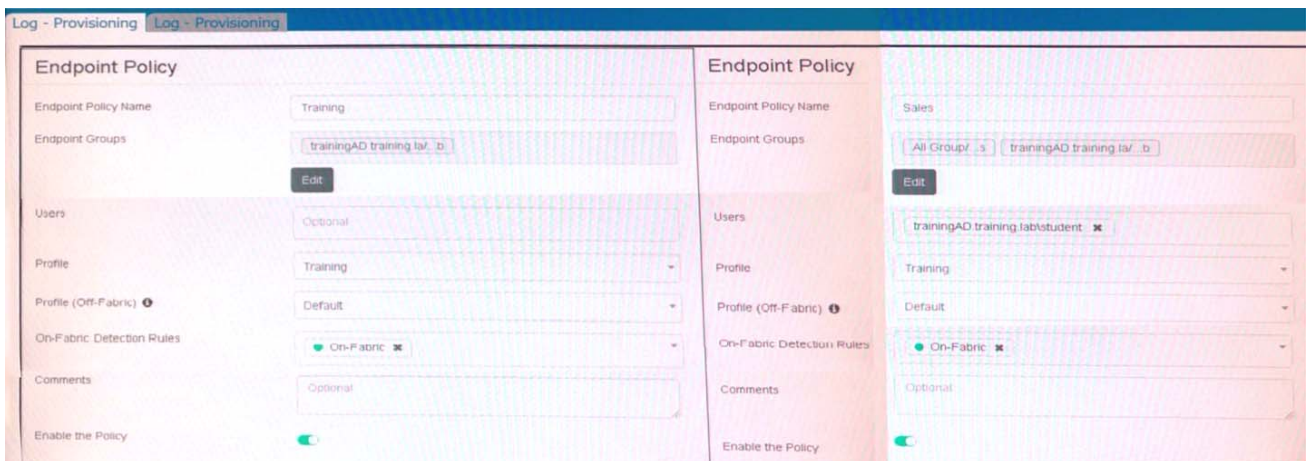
Log - Provisioning Log - Provisioning

Endpoint Policy

Endpoint Policy Name Training

Endpoint Groups trainingAD.training.la/...b

Edit

Users Optional

Profile Training

Profile (Off-Fabric) Default

On-Fabric Detection Rules On-Fabric ✖

Comments Optional

Enable the Policy

Endpoint Policy

Endpoint Policy Name Sales

Endpoint Groups All Group/...s trainingAD.training.la/...b

Edit

Users trainingAD.training.lab\student ✖

Profile Training

Profile (Off-Fabric) Default

On-Fabric Detection Rules On-Fabric ✖

Comments Optional

Enable the Policy